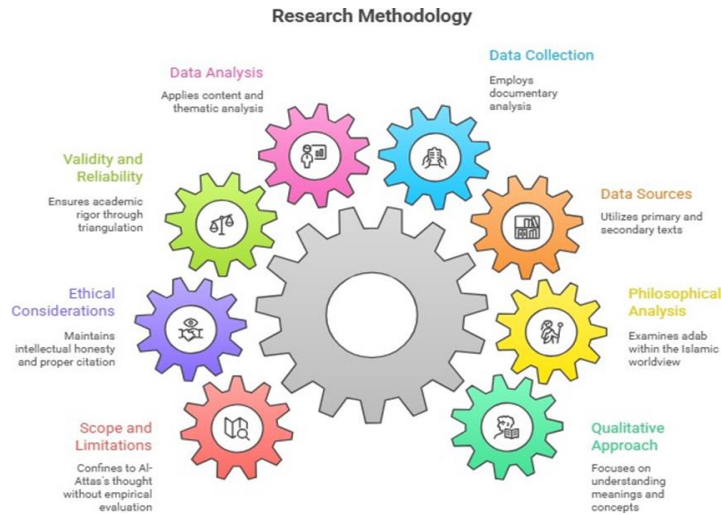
Research Methodology

Data Analysis
Applies content and thematic analysis

Data Collection
Employs documentary analysis

Validity and Reliability
Ensures academic rigor through triangulation

Data Sources
Utilizes primary and secondary texts

Ethical Considerations
Maintains intellectual honesty and proper citation

Philosophical Analysis
Examines adab within the Islamic worldview

Scope and Limitations
Confines to Al-Attas's thought without empirical evaluation

Qualitative Approach
Focuses on understanding meanings and concepts